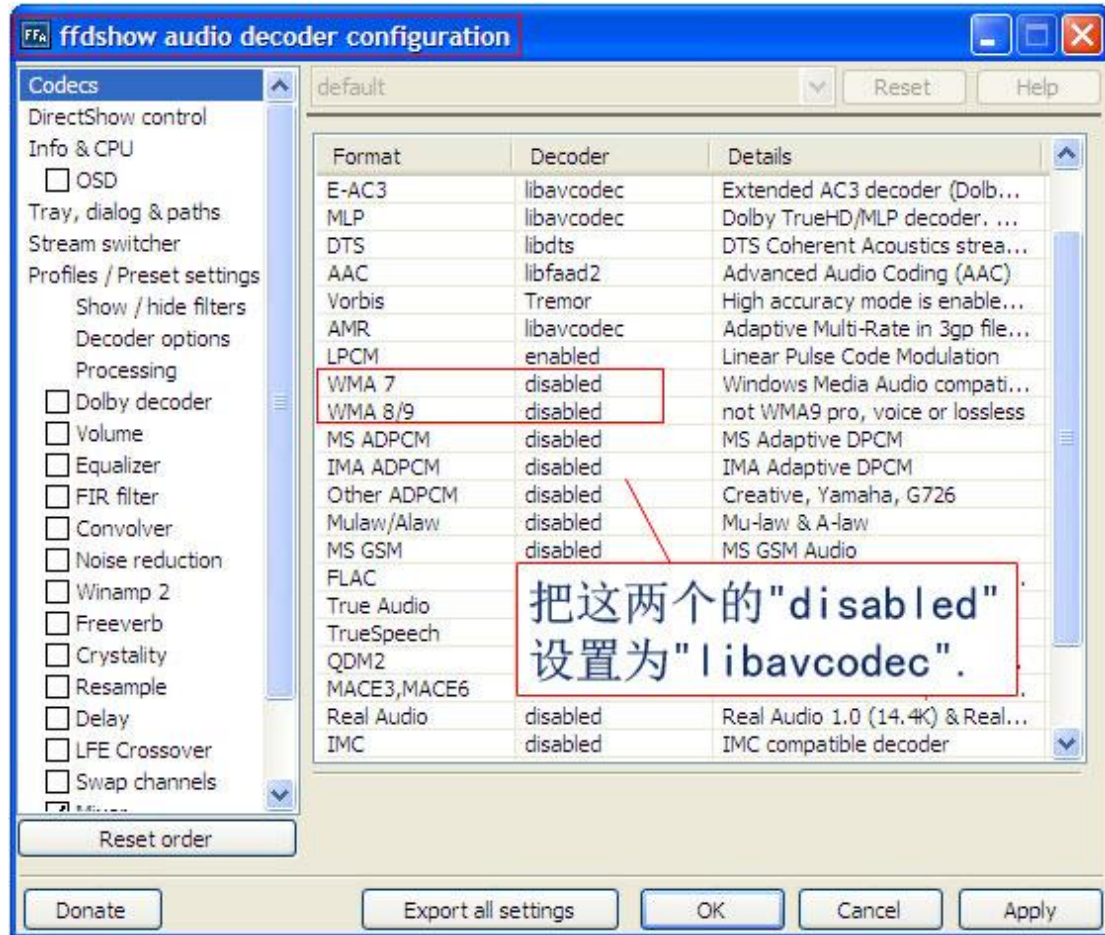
FFA ffdshow audio decoder configuration

Codecs
DirectShow control
Info & CPU
OSD
Tray, dialog & paths
Stream switcher
Profiles / Preset settings
Show / hide filters
Decoder options
Processing
Dolby decoder
Volume
Equalizer
FIR filter
Convolver
Noise reduction
Winamp 2
Freeverb
Crystality
Resample
Delay
LFE Crossover
Swap channels
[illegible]

Reset order

default | Reset | Help

| Format | Decoder | Details |
|---|---|---|
| E-AC3 | libavcodec | Extended AC3 decoder (Dolb... |
| MLP | libavcodec | Dolby TrueHD/MLP decoder. ... |
| DTS | libdts | DTS Coherent Acoustics strea... |
| AAC | libfaad2 | Advanced Audio Coding (AAC) |
| Vorbis | Tremor | High accuracy mode is enable... |
| AMR | libavcodec | Adaptive Multi-Rate in 3gp file... |
| LPCM | enabled | Linear Pulse Code Modulation |
| WMA 7 | disabled | Windows Media Audio compati... |
| WMA 8/9 | disabled | not WMA9 pro, voice or lossless |
| MS ADPCM | disabled | MS Adaptive DPCM |
| IMA ADPCM | disabled | IMA Adaptive DPCM |
| Other ADPCM | disabled | Creative, Yamaha, G726 |
| Mulaw/Alaw | disabled | Mu-law & A-law |
| MS GSM | disabled | MS GSM Audio |
| FLAC | | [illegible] |
| True Audio | | |
| TrueSpeech | | |
| QDM2 | | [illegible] |
| MACE3,MACE6 | | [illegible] |
| Real Audio | disabled | Real Audio 1.0 (14.4K) & Real... |
| IMC | disabled | IMC compatible decoder |

把这两个的"disabled"设置为"libavcodec".

Donate | Export all settings | OK | Cancel | Apply